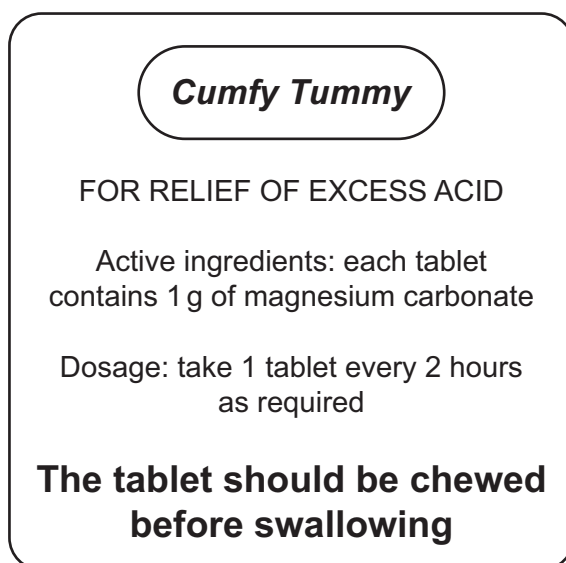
*Cumfy Tummy*

FOR RELIEF OF EXCESS ACID

Active ingredients: each tablet contains 1 g of magnesium carbonate

Dosage: take 1 tablet every 2 hours as required

**The tablet should be chewed before swallowing**